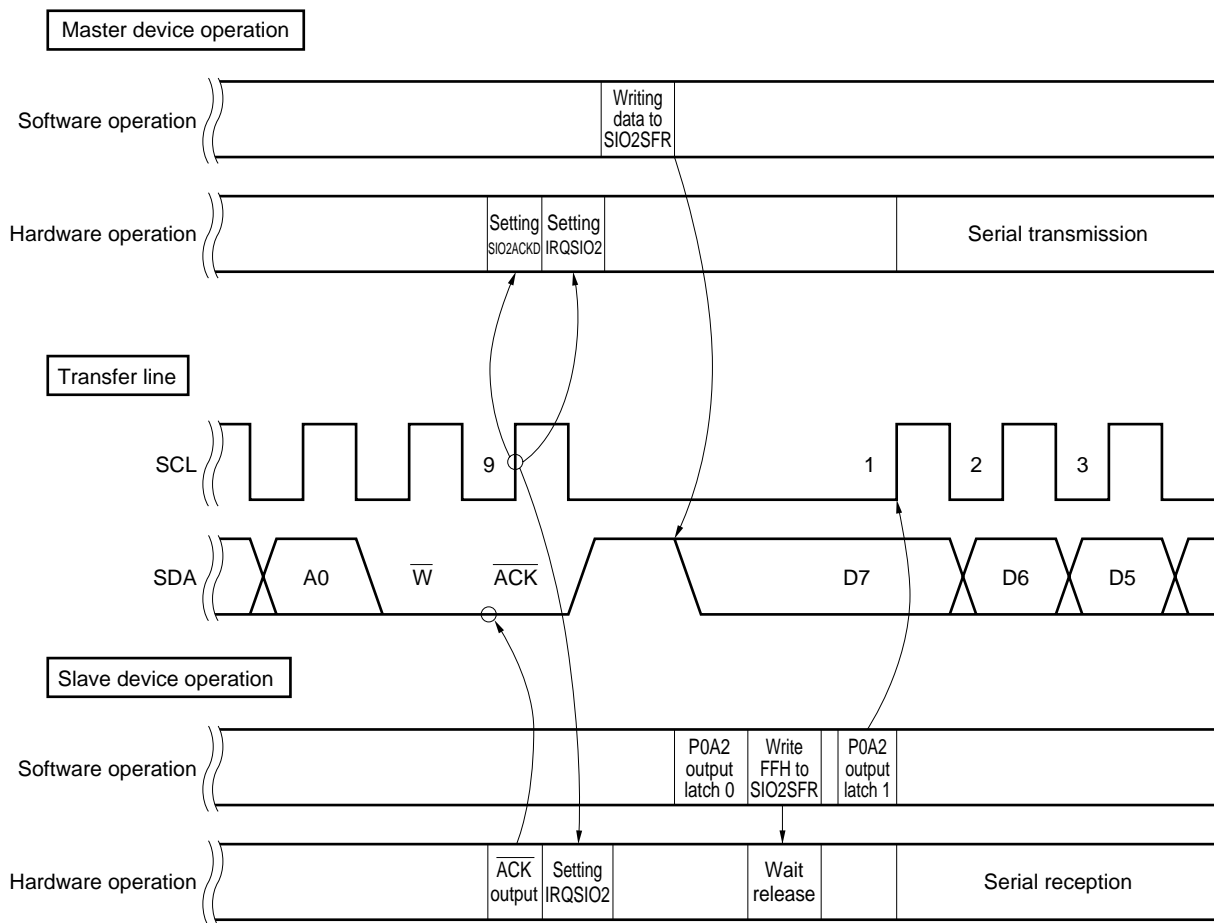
Master device operation

Software operation

Writing data to SIO2SFR

Hardware operation

Setting SIO2ACKD

Setting IRQSIO2

Serial transmission

Transfer line

SCL

9

1

2

3

SDA

A0

$\overline{W}$

$\overline{ACK}$

D7

D6

D5

Slave device operation

Software operation

P0A2 output latch 0

Write FFH to SIO2SFR

P0A2 output latch 1

Hardware operation

$\overline{ACK}$ output

Setting IRQSIO2

Wait release

Serial reception